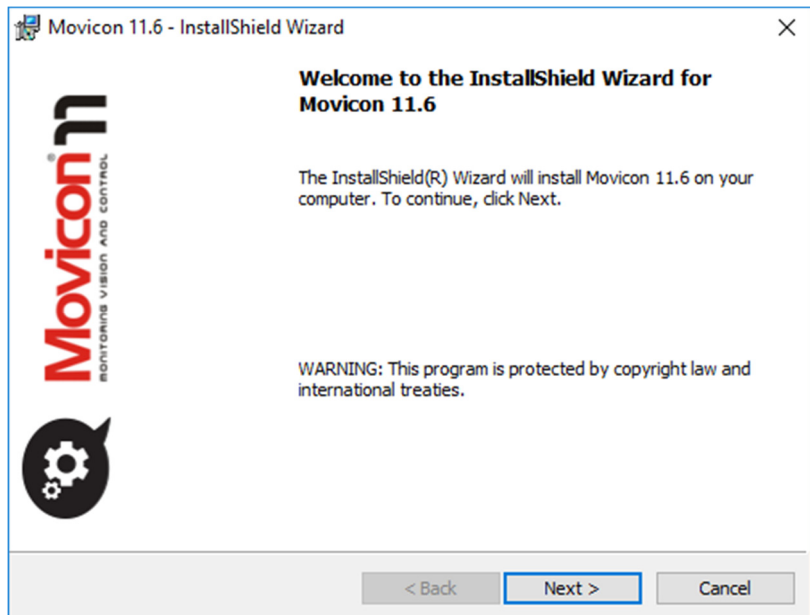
Movicon 11.6 - InstallShield Wizard

Movicon 11
MONITORING VISION AND CONTROL

Welcome to the InstallShield Wizard for Movicon 11.6

The InstallShield(R) Wizard will install Movicon 11.6 on your computer. To continue, click Next.

WARNING: This program is protected by copyright law and international treaties.

< Back
Next >
Cancel